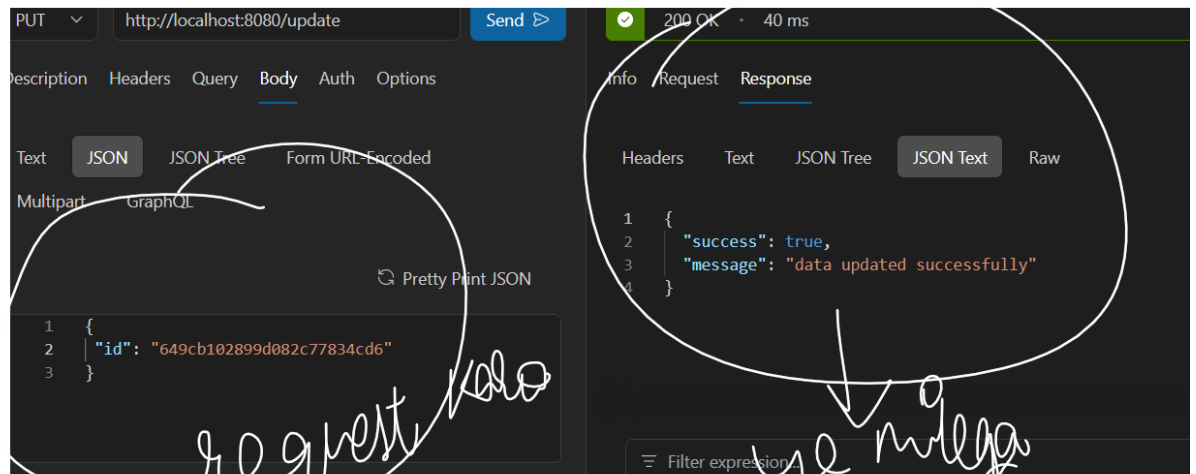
PUT http://localhost:8080/update Send

Description Headers Query Body Auth Options

Text JSON JSON Tree Form URL-Encoded
Multipart GraphQL

Pretty Print JSON

1 {
2 "id": "649cb102899d082c77834cd6"
3 }

request karo

200 OK · 40 ms

Info Request Response

Headers Text JSON Tree JSON Text Raw

1 {
2 "success": true,
3 "message": "data updated successfully"
4 }

Filter expression...

ye milega